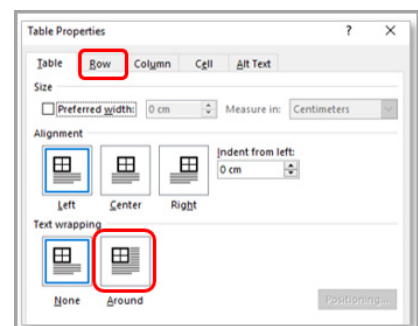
Table Properties ? ×

Table Row Column Cell Alt Text

Size

Preferred width: 0 cm Measure in: Centimeters

Alignment

Indent from left:

0 cm

Left Center Right

Text wrapping

None Around

Positioning...